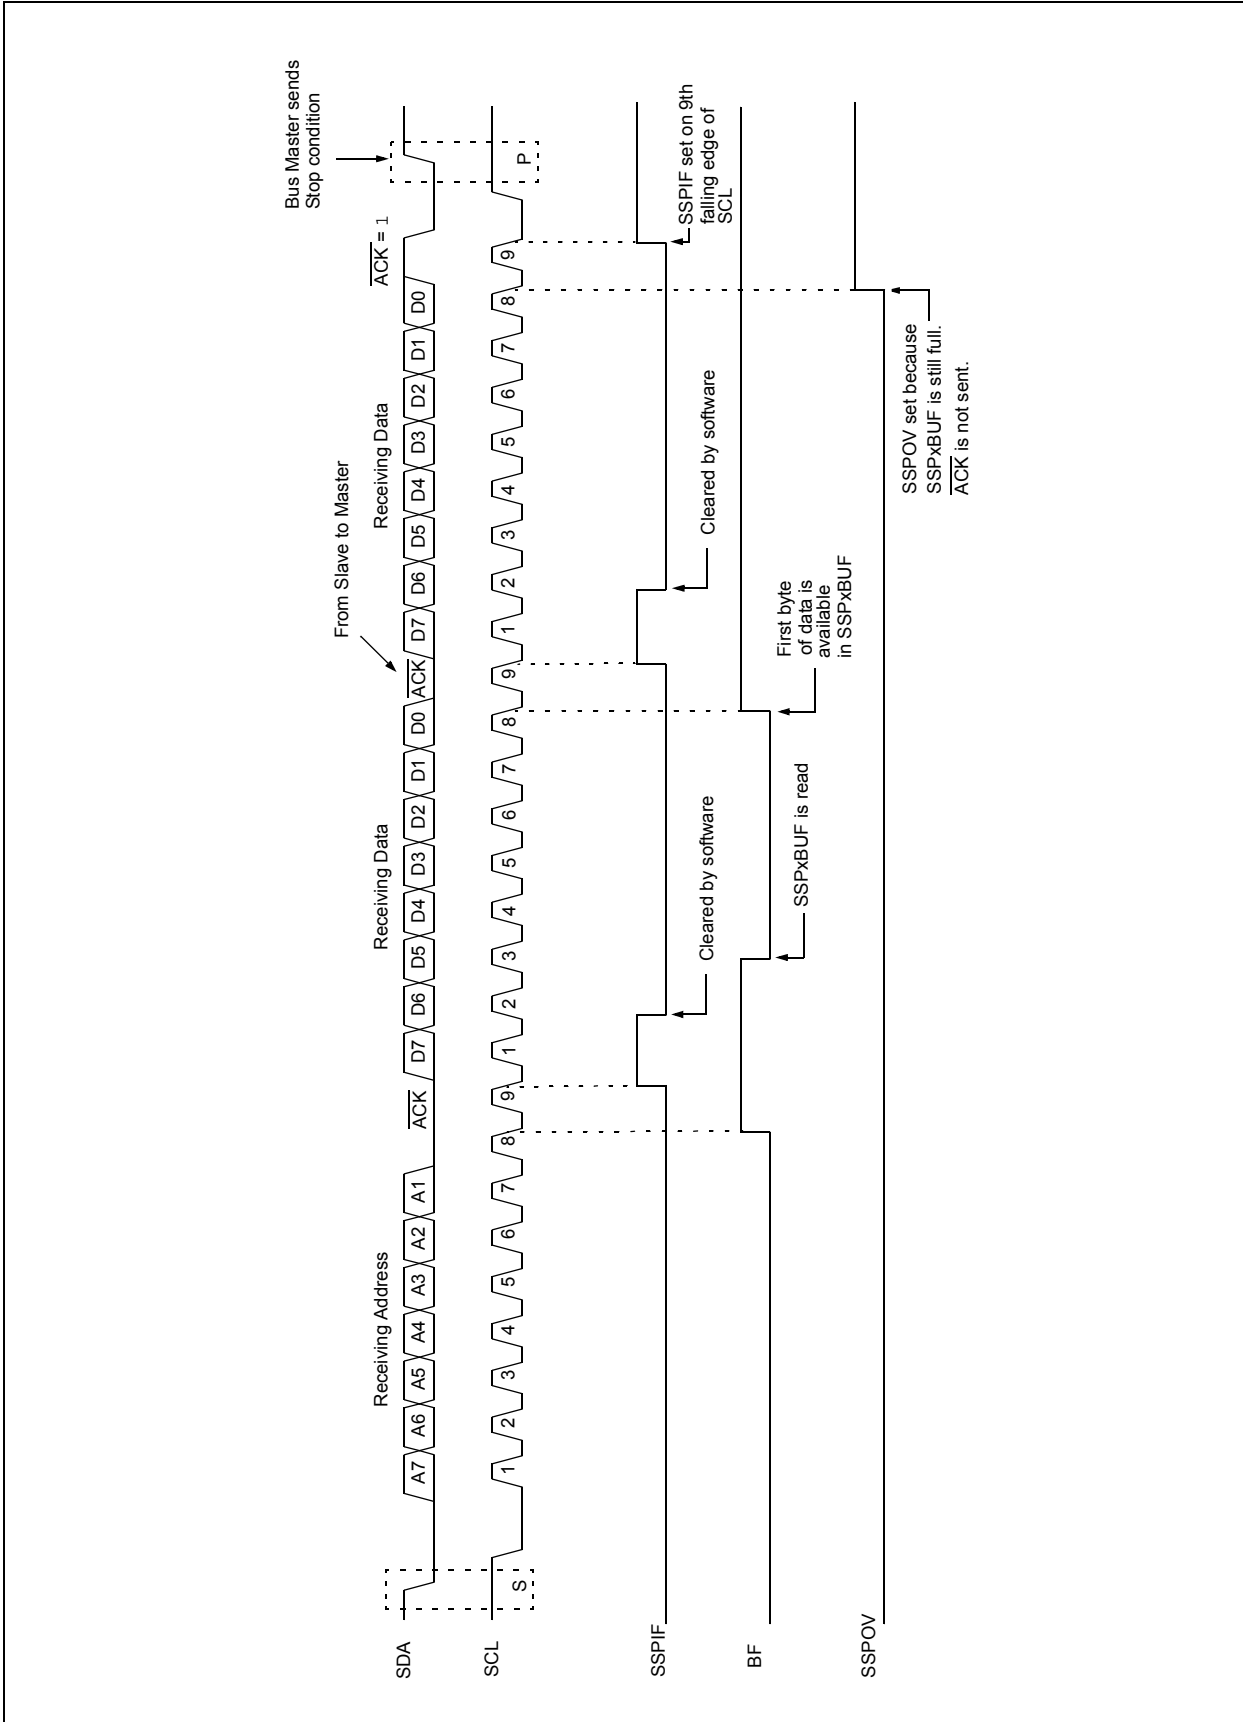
Bus Master sends Stop condition

$\overline{ACK}$ = 1

From Slave to Master

Receiving Address

Receiving Data

Receiving Data

A7 A6 A5 A4 A3 A2 A1 $\overline{ACK}$ D7 D6 D5 D4 D3 D2 D1 D0 $\overline{ACK}$ D7 D6 D5 D4 D3 D2 D1 D0

S

1 2 3 4 5 6 7 8 9 1 2 3 4 5 6 7 8 9 1 2 3 4 5 6 7 8 9

P

SDA

SCL

SSPIF

BF

SSPOV

SSPIF set on 9th falling edge of SCL

Cleared by software

Cleared by software

First byte of data is available in SSPxBUF

SSPxBUF is read

SSPOV set because SSPxBUF is still full. $\overline{ACK}$ is not sent.